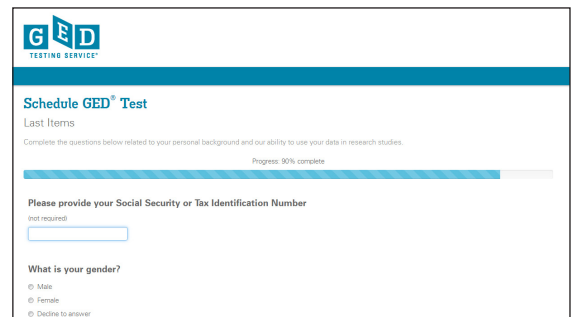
GED
TESTING SERVICE®

Schedule GED® Test

Last Items

Complete the questions below related to your personal background and our ability to use your data in research studies.

Progress: 90% complete

Please provide your Social Security or Tax Identification Number

(not required)

What is your gender?

Male

Female

Decline to answer